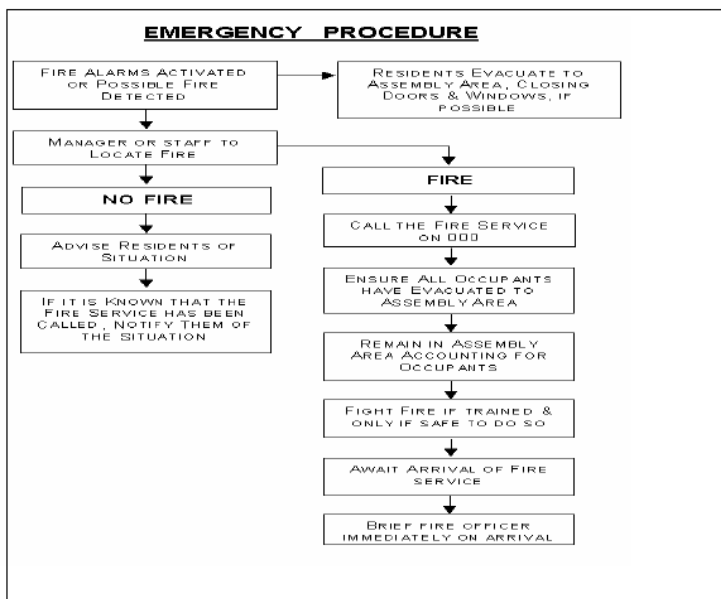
EMERGENCY PROCEDURE

Fire Alarms Activated or Possible Fire Detected

Residents Evacuate to Assembly Area, Closing Doors & Windows, if possible

Manager or staff to Locate Fire

NO FIRE

Advise Residents of Situation

If it is Known that the Fire Service has been Called, Notify Them of the Situation

FIRE

Call the Fire Service on 000

Ensure All Occupants have Evacuated to Assembly Area

Remain in Assembly Area Accounting for Occupants

Fight Fire if trained & only if safe to do so

Await Arrival of Fire service

Brief fire officer immediately on arrival